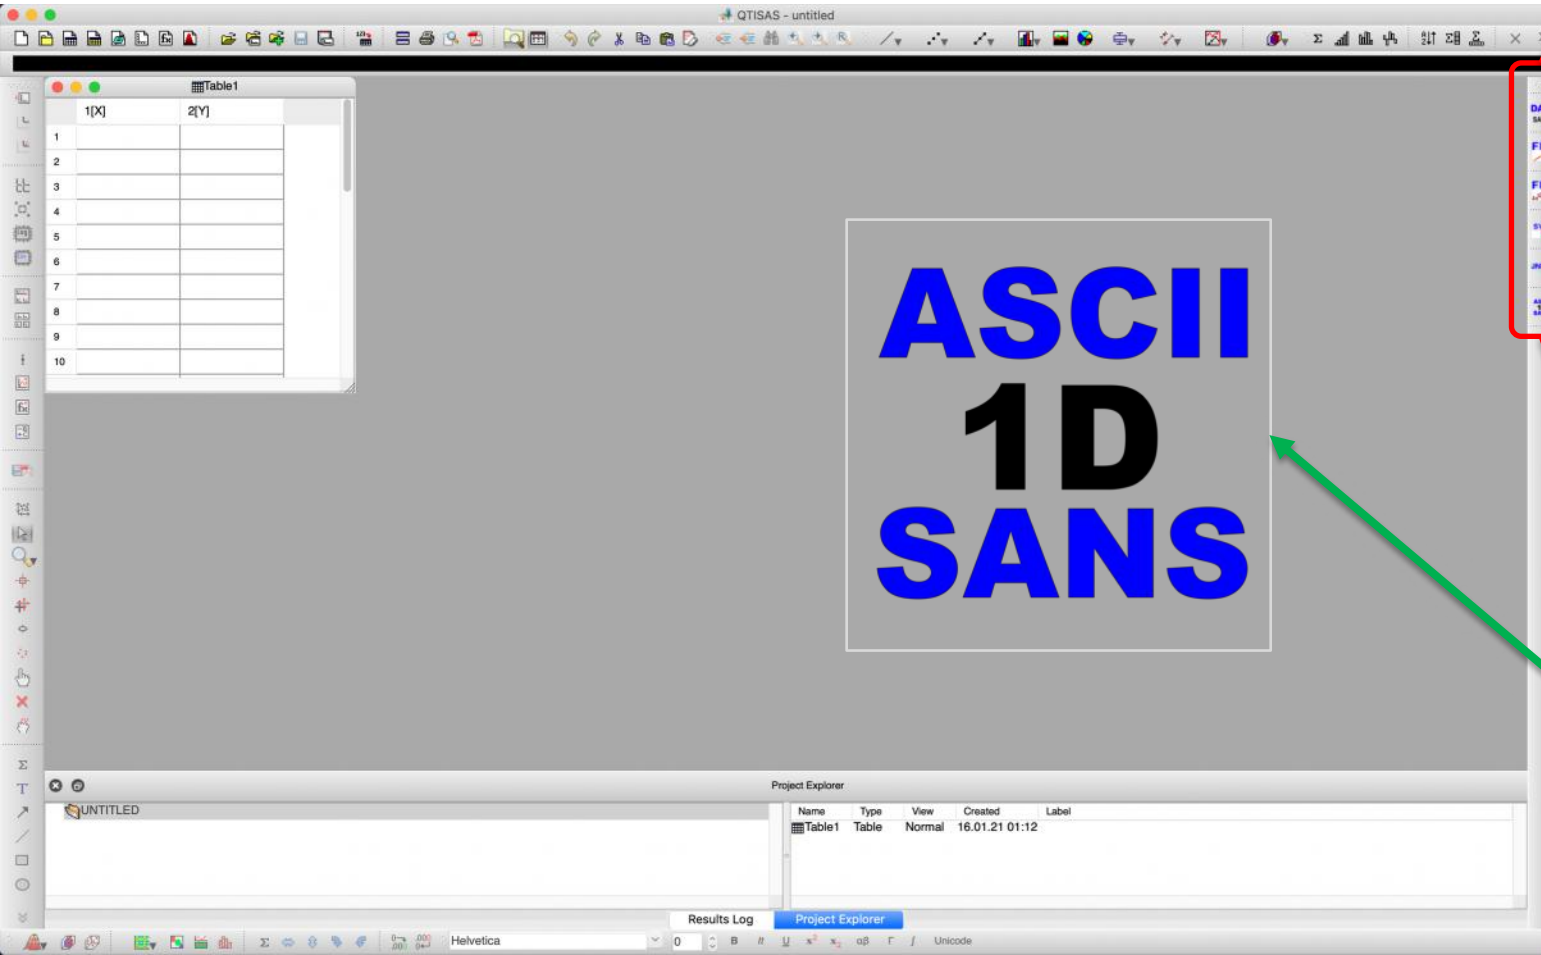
QTISAS - untitled

Table1

| | 1[X] | 2[Y] |
|---|---|---|
| 1 | | |
| 2 | | |
| 3 | | |
| 4 | | |
| 5 | | |
| 6 | | |
| 7 | | |
| 8 | | |
| 9 | | |
| 10 | | |

ASCII
1D
SANS

Project Explorer

UNTITLED

| Name | Type | View | Created | Label |
|---|---|---|---|---|
| Table1 | Table | Normal | 16.01.21 01:12 | |

Results Log
Project Explorer

Helvetica
0
B
It
U
$x^2$
$x_2$
αβ
Γ
∫
Unicode